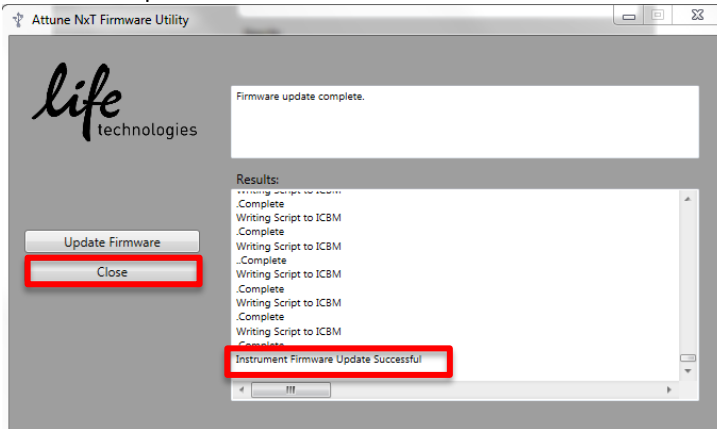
Attune NxT Firmware Utility

life technologies

Firmware update complete.

Results:

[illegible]
.Complete
Writing Script to ICBM
.Complete
Writing Script to ICBM
..Complete
Writing Script to ICBM
.Complete
Writing Script to ICBM
.Complete
Writing Script to ICBM
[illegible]
Instrument Firmware Update Successful

Update Firmware

Close